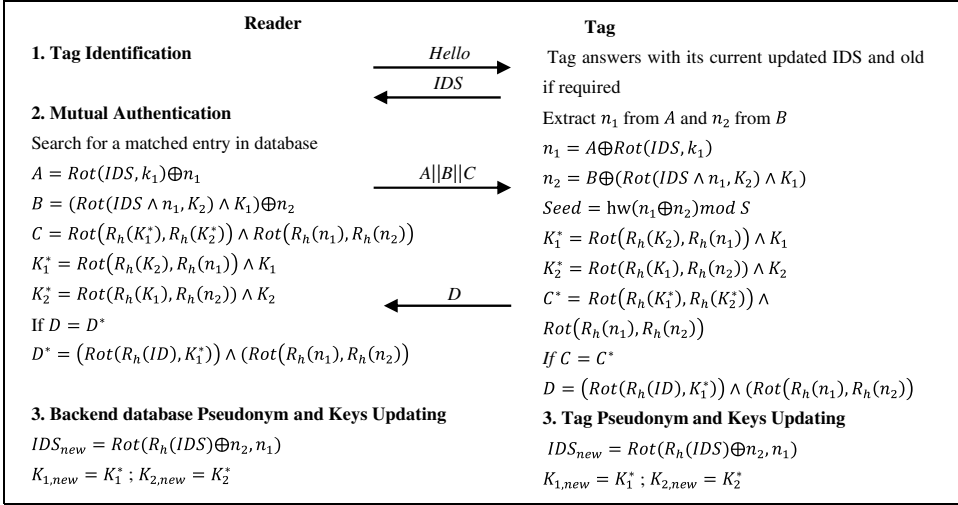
**Reader**

**1. Tag Identification**

*Hello*

*IDS*

**2. Mutual Authentication**

Search for a matched entry in database

$A = Rot(IDS, k_1) \oplus n_1$

$B = (Rot(IDS \wedge n_1, K_2) \wedge K_1) \oplus n_2$

$C = Rot(R_h(K_1^*), R_h(K_2^*)) \wedge Rot(R_h(n_1), R_h(n_2))$

$K_1^* = Rot(R_h(K_2), R_h(n_1)) \wedge K_1$

$K_2^* = Rot(R_h(K_1), R_h(n_2)) \wedge K_2$

If $D = D^*$

$D^* = (Rot(R_h(ID), K_1^*)) \wedge (Rot(R_h(n_1), R_h(n_2))$

**3. Backend database Pseudonym and Keys Updating**

$IDS_{new} = Rot(R_h(IDS) \oplus n_2, n_1)$

$K_{1,new} = K_1^*$ ; $K_{2,new} = K_2^*$

$A||B||C$

$D$

**Tag**

Tag answers with its current updated IDS and old if required

Extract $n_1$ from $A$ and $n_2$ from $B$

$n_1 = A \oplus Rot(IDS, k_1)$

$n_2 = B \oplus (Rot(IDS \wedge n_1, K_2) \wedge K_1)$

$Seed = \text{hw}(n_1 \oplus n_2) mod\ S$

$K_1^* = Rot(R_h(K_2), R_h(n_1)) \wedge K_1$

$K_2^* = Rot(R_h(K_1), R_h(n_2)) \wedge K_2$

$C^* = Rot(R_h(K_1^*), R_h(K_2^*)) \wedge$ $Rot(R_h(n_1), R_h(n_2))$

$If\ C = C^*$

$D = (Rot(R_h(ID), K_1^*)) \wedge (Rot(R_h(n_1), R_h(n_2))$

**3. Tag Pseudonym and Keys Updating**

$IDS_{new} = Rot(R_h(IDS) \oplus n_2, n_1)$

$K_{1,new} = K_1^*$ ; $K_{2,new} = K_2^*$